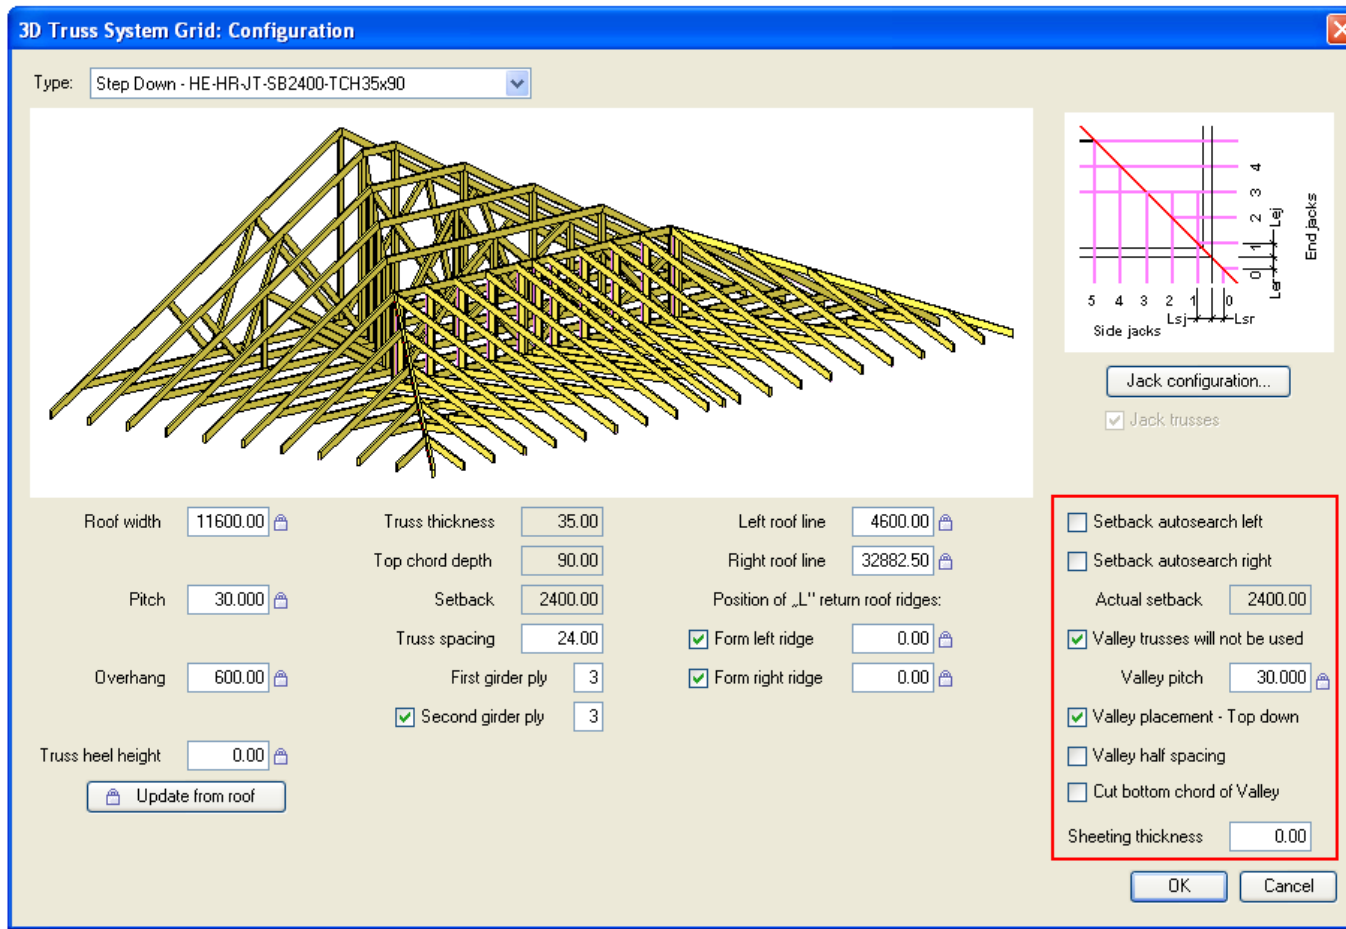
3D Truss System Grid: Configuration

Type: Step Down - HE-HR-JT-SB2400-TCH35x90

5 4 3 2 1 0
Side jacks
Lsj Lsr
0 1 2 3 4
Ler Lej
End jacks

Jack configuration...

Jack trusses

Roof width 11600.00

Pitch 30.000

Overhang 600.00

Truss heel height 0.00

Update from roof

Truss thickness 35.00

Top chord depth 90.00

Setback 2400.00

Truss spacing 24.00

First girder ply 3

Second girder ply 3

Left roof line 4600.00

Right roof line 32882.50

Position of „L" return roof ridges:

Form left ridge 0.00

Form right ridge 0.00

Setback autosearch left

Setback autosearch right

Actual setback 2400.00

Valley trusses will not be used

Valley pitch 30.000

Valley placement - Top down

Valley half spacing

Cut bottom chord of Valley

Sheeting thickness 0.00

OK Cancel